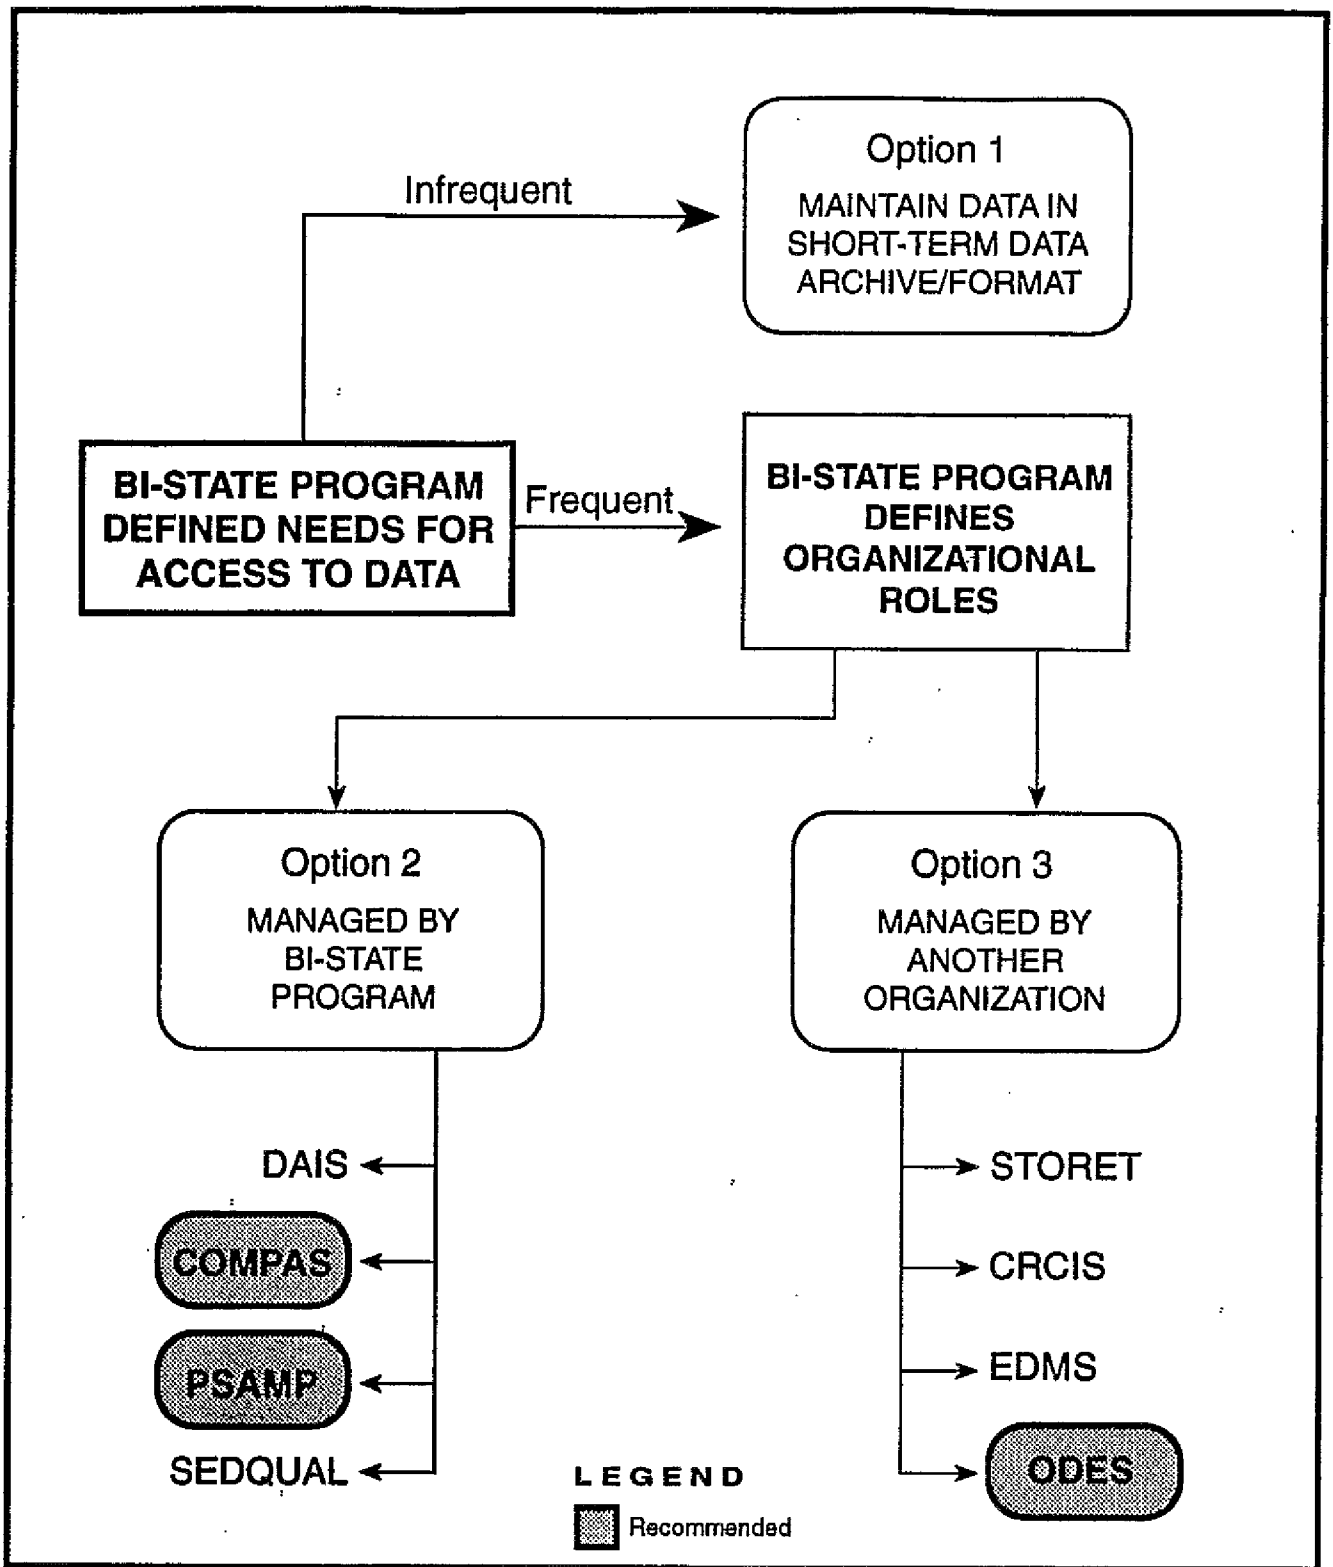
Option 1
MAINTAIN DATA IN SHORT-TERM DATA ARCHIVE/FORMAT

Infrequent

BI-STATE PROGRAM DEFINED NEEDS FOR ACCESS TO DATA

Frequent

BI-STATE PROGRAM DEFINES ORGANIZATIONAL ROLES

Option 2
MANAGED BY BI-STATE PROGRAM

Option 3
MANAGED BY ANOTHER ORGANIZATION

DAIS
COMPAS
PSAMP
SEDQUAL

STORET
CRCIS
EDMS
ODES

LEGEND
Recommended